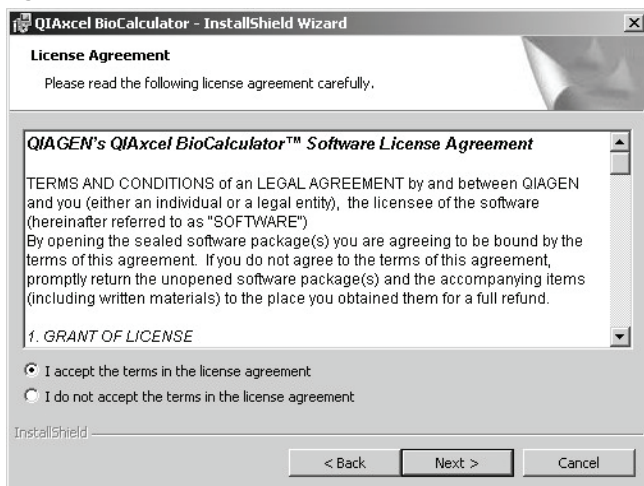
QIAxcel BioCalculator - InstallShield Wizard

License Agreement

Please read the following license agreement carefully.

QIAGEN's QIAxcel BioCalculator™ Software License Agreement

TERMS AND CONDITIONS of an LEGAL AGREEMENT by and between QIAGEN and you (either an individual or a legal entity), the licensee of the software (hereinafter referred to as "SOFTWARE")
By opening the sealed software package(s) you are agreeing to be bound by the terms of this agreement. If you do not agree to the terms of this agreement, promptly return the unopened software package(s) and the accompanying items (including written materials) to the place you obtained them for a full refund.

1. GRANT OF LICENSE

I accept the terms in the license agreement

I do not accept the terms in the license agreement

InstallShield

< Back

Next >

Cancel